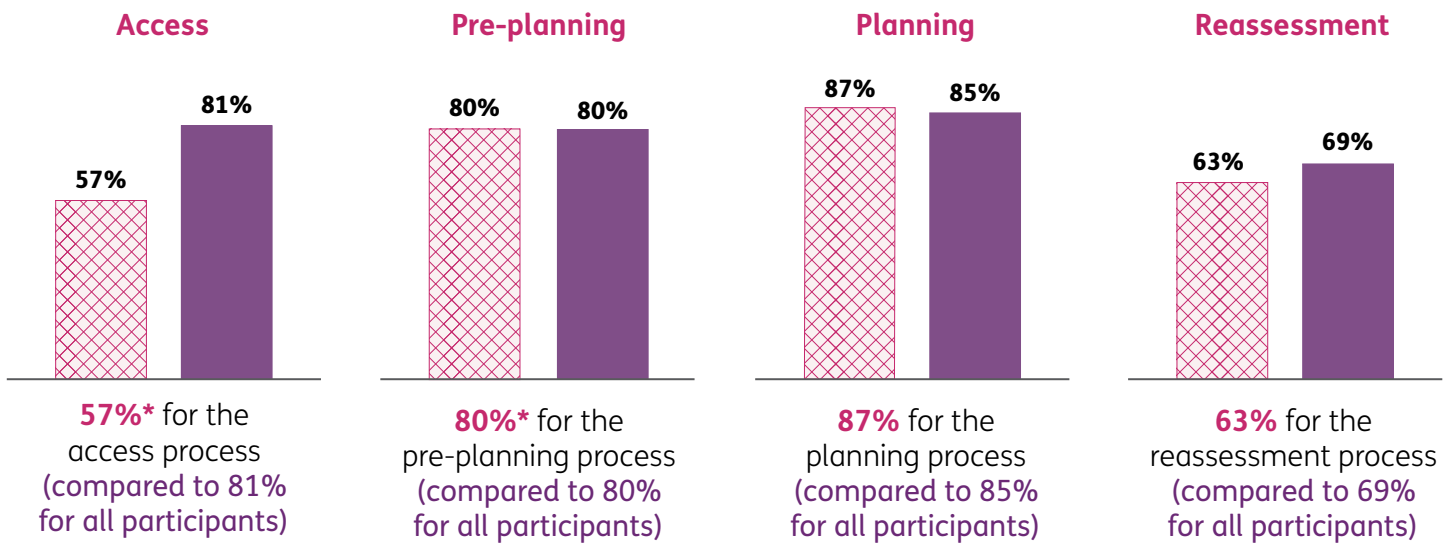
Access

57%

81%

57%* for the access process (compared to 81% for all participants)

Pre-planning

80%

80%

80%* for the pre-planning process (compared to 80% for all participants)

Planning

87%

85%

87% for the planning process (compared to 85% for all participants)

Reassessment

63%

69%

63% for the reassessment process (compared to 69% for all participants)